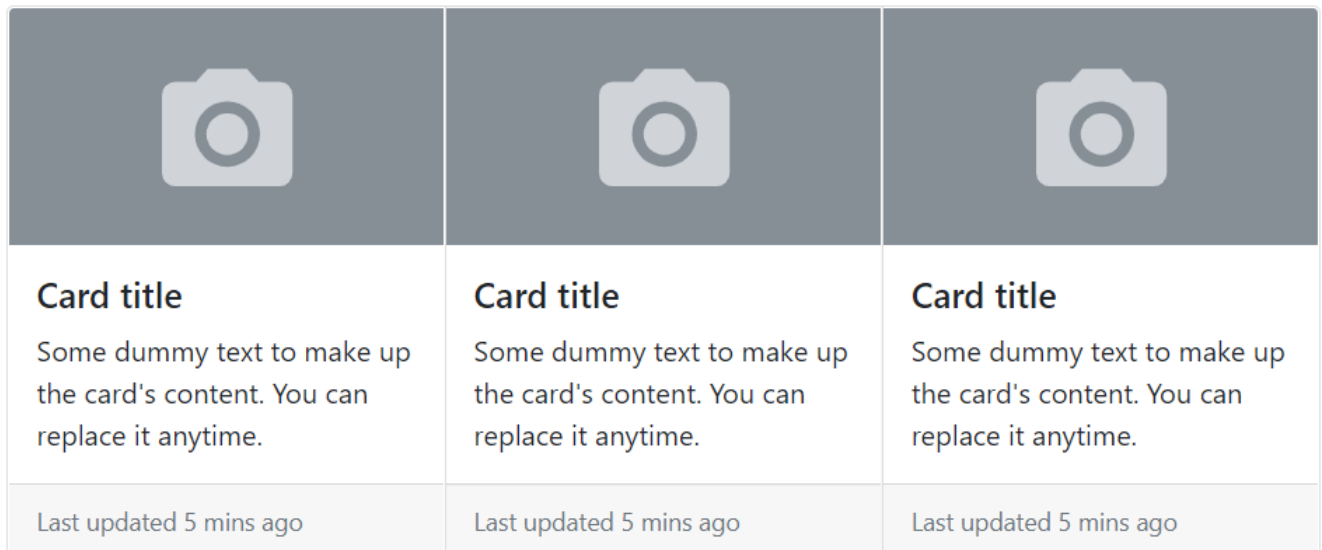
Card title

Some dummy text to make up the card's content. You can replace it anytime.

Last updated 5 mins ago

Card title

Some dummy text to make up the card's content. You can replace it anytime.

Last updated 5 mins ago

Card title

Some dummy text to make up the card's content. You can replace it anytime.

Last updated 5 mins ago